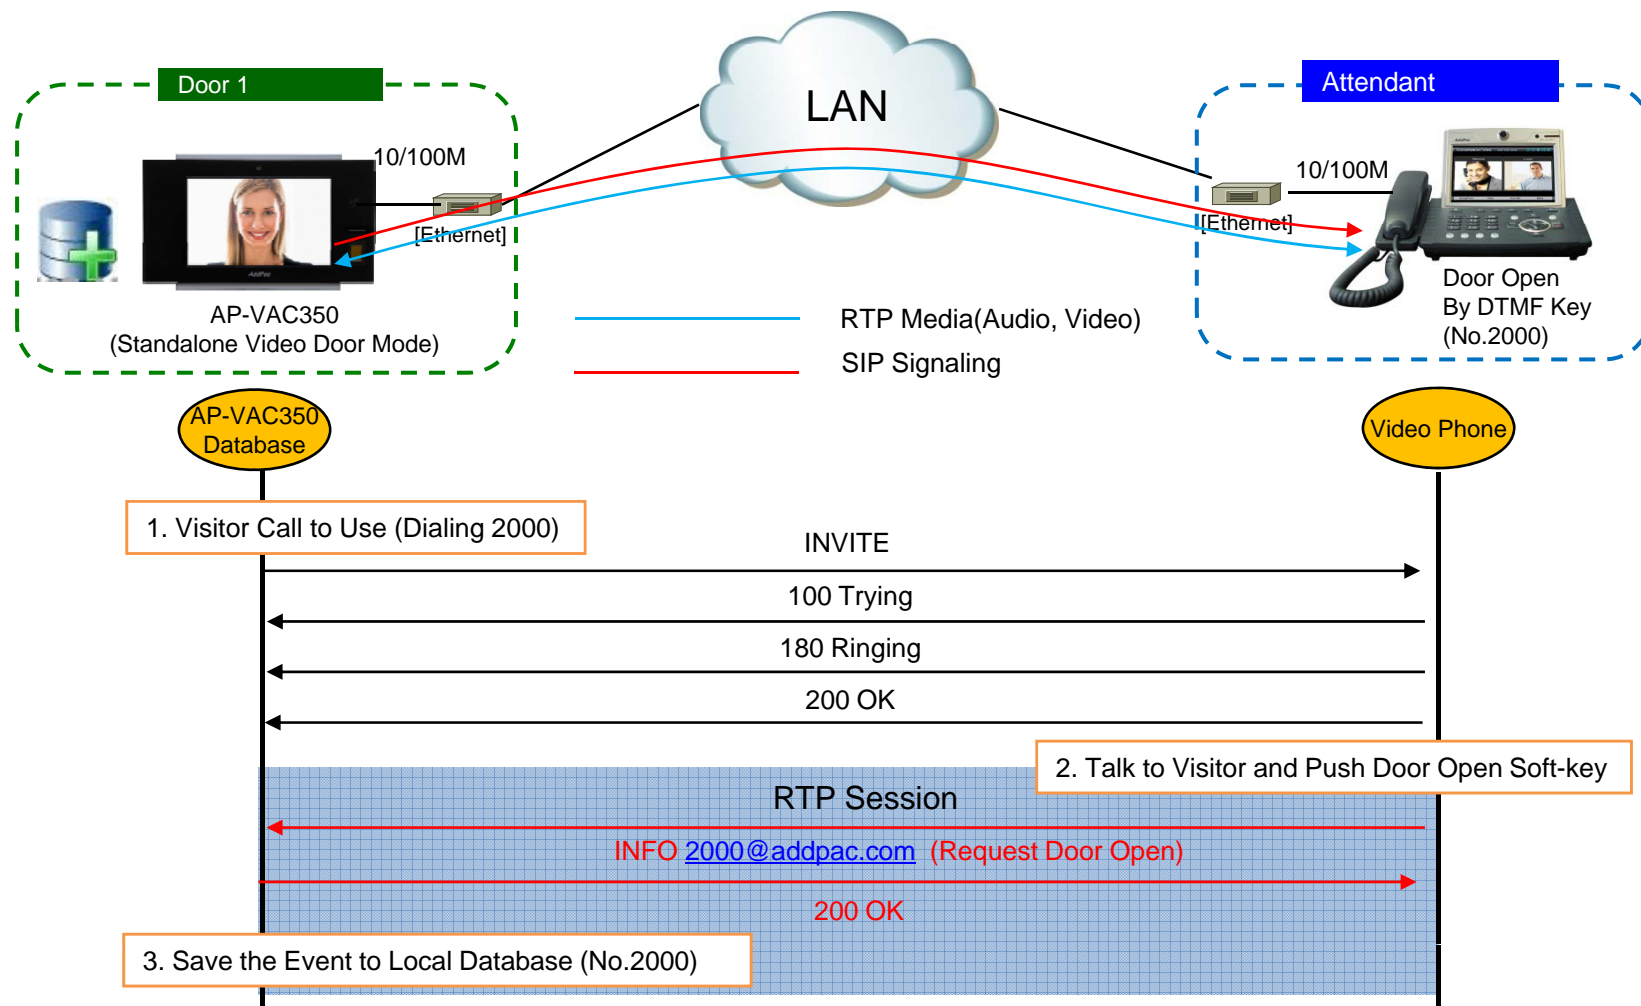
Door 1

LAN

Attendant

10/100M

[Ethernet]

AP-VAC350
(Standalone Video Door Mode)

10/100M

[Ethernet]

Door Open
By DTMF Key
(No.2000)

RTP Media(Audio, Video)

SIP Signaling

AP-VAC350
Database

Video Phone

1. Visitor Call to Use (Dialing 2000)

INVITE

100 Trying

180 Ringing

200 OK

2. Talk to Visitor and Push Door Open Soft-key

RTP Session

INFO 2000@addpac.com (Request Door Open)

200 OK

3. Save the Event to Local Database (No.2000)